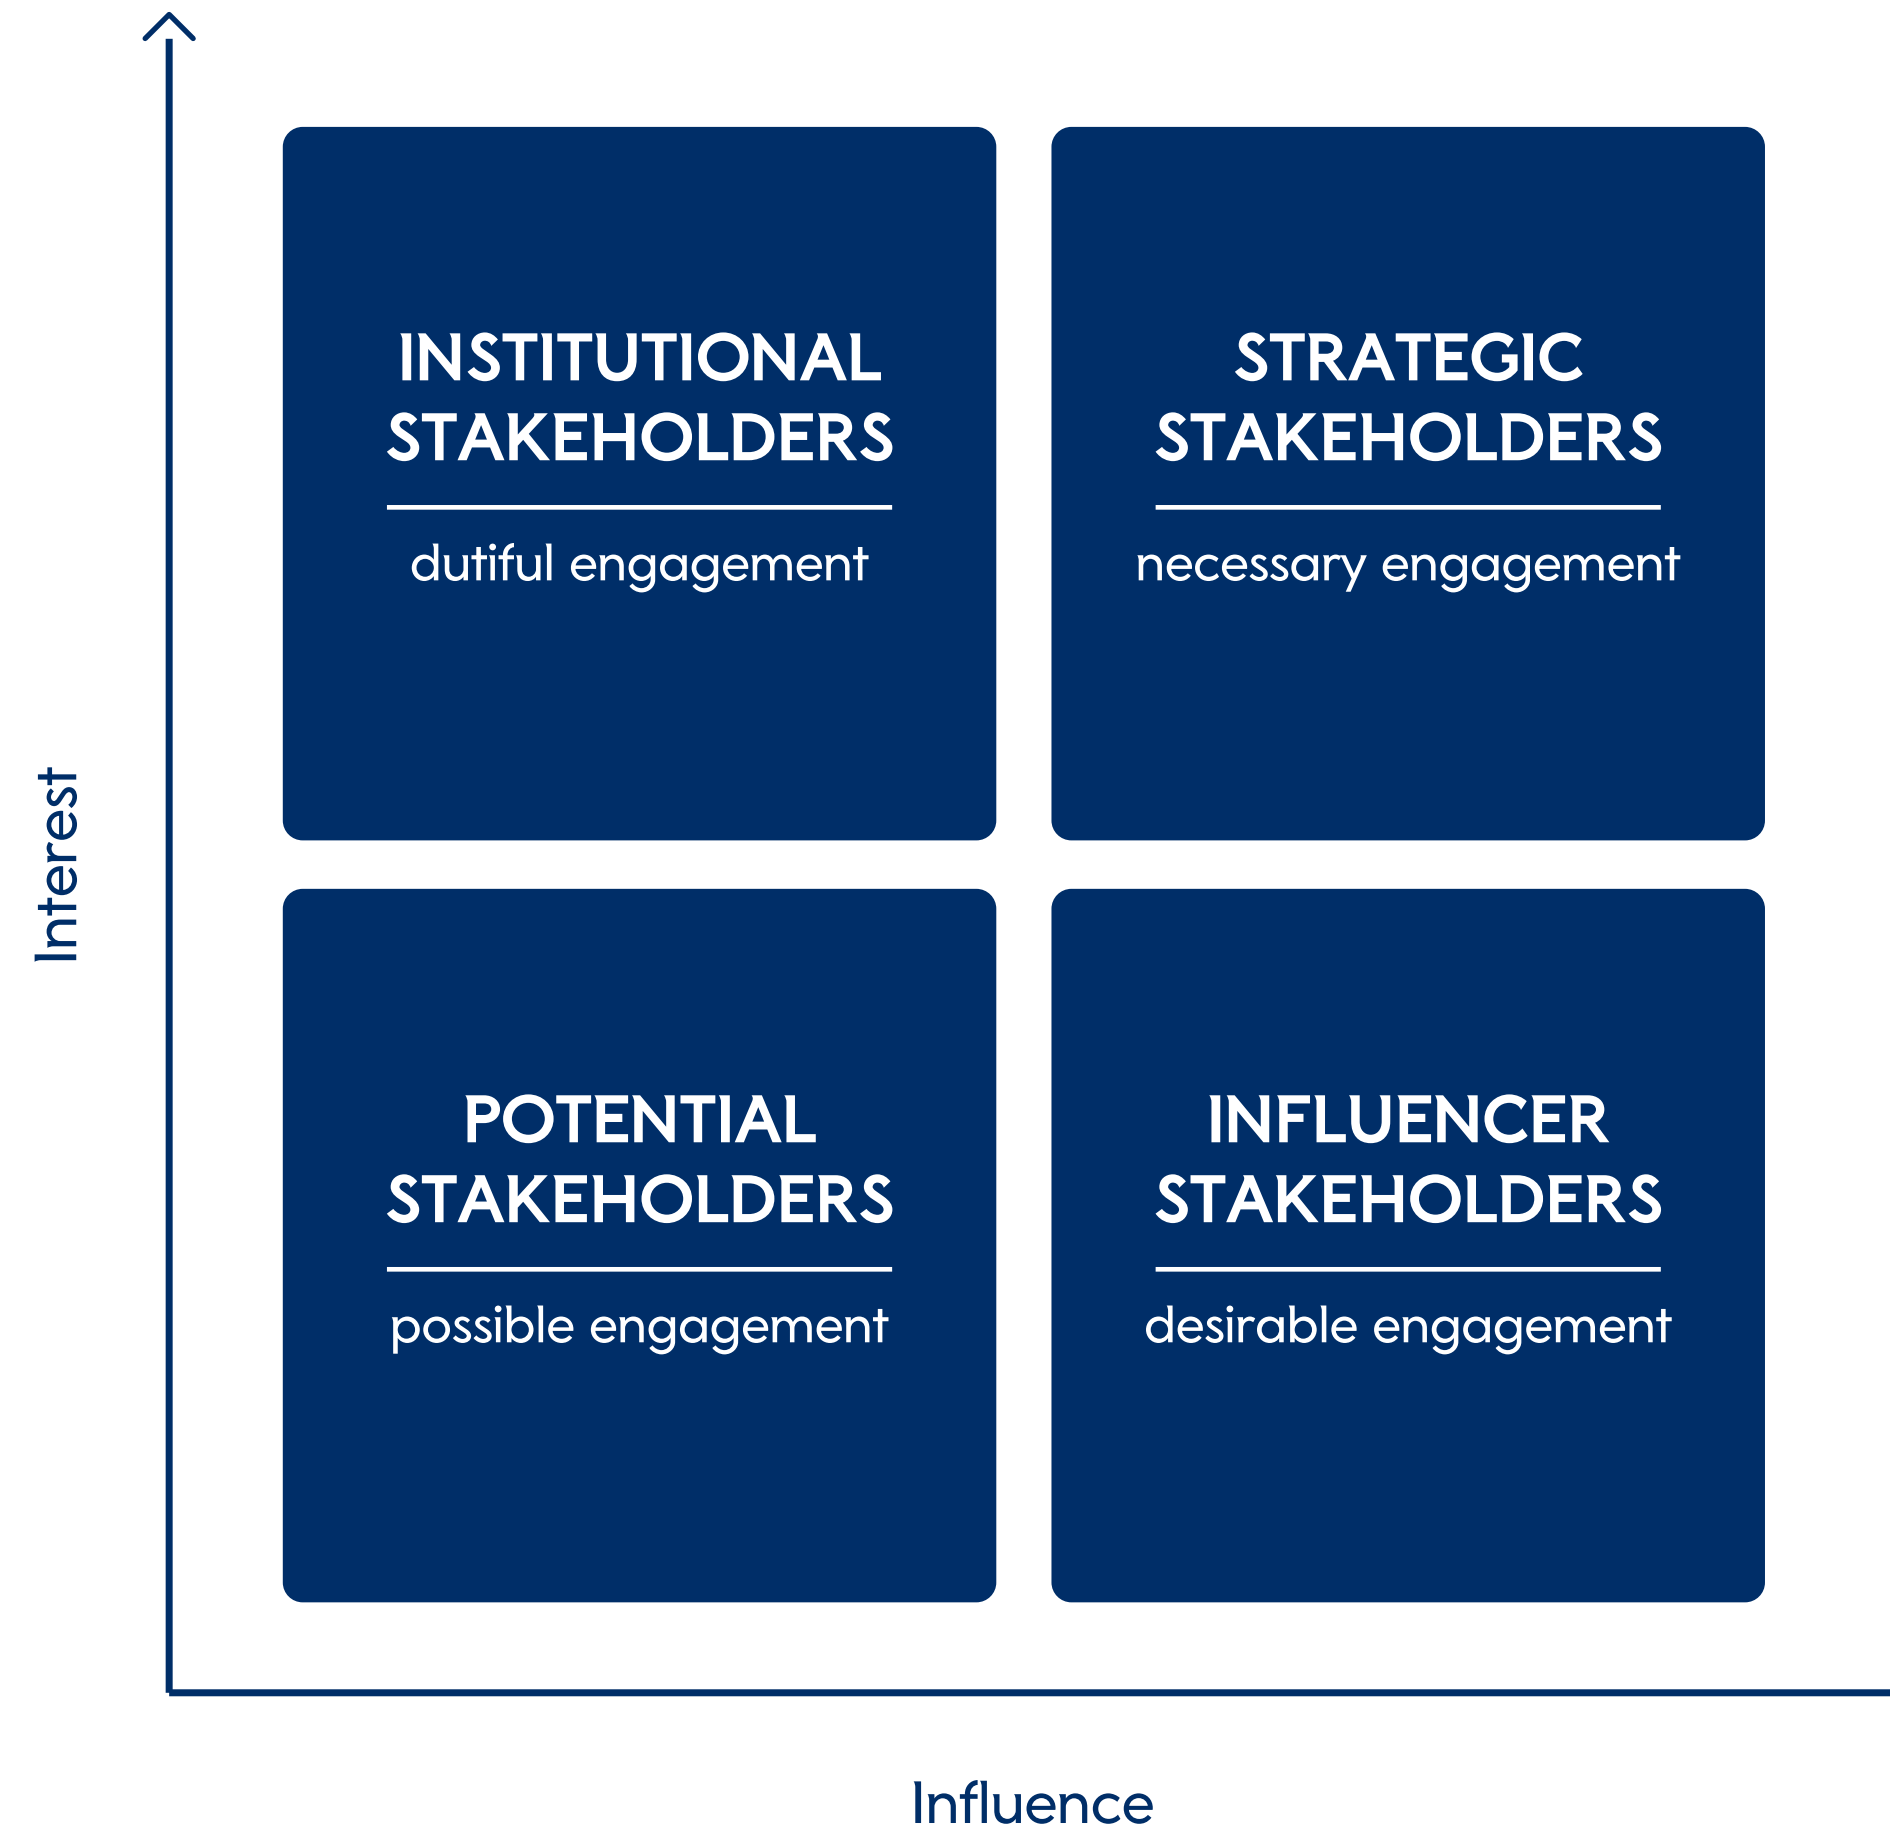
Interest

INSTITUTIONAL STAKEHOLDERS

dutiful engagement

STRATEGIC STAKEHOLDERS

necessary engagement

POTENTIAL STAKEHOLDERS

possible engagement

INFLUENCER STAKEHOLDERS

desirable engagement

Influence